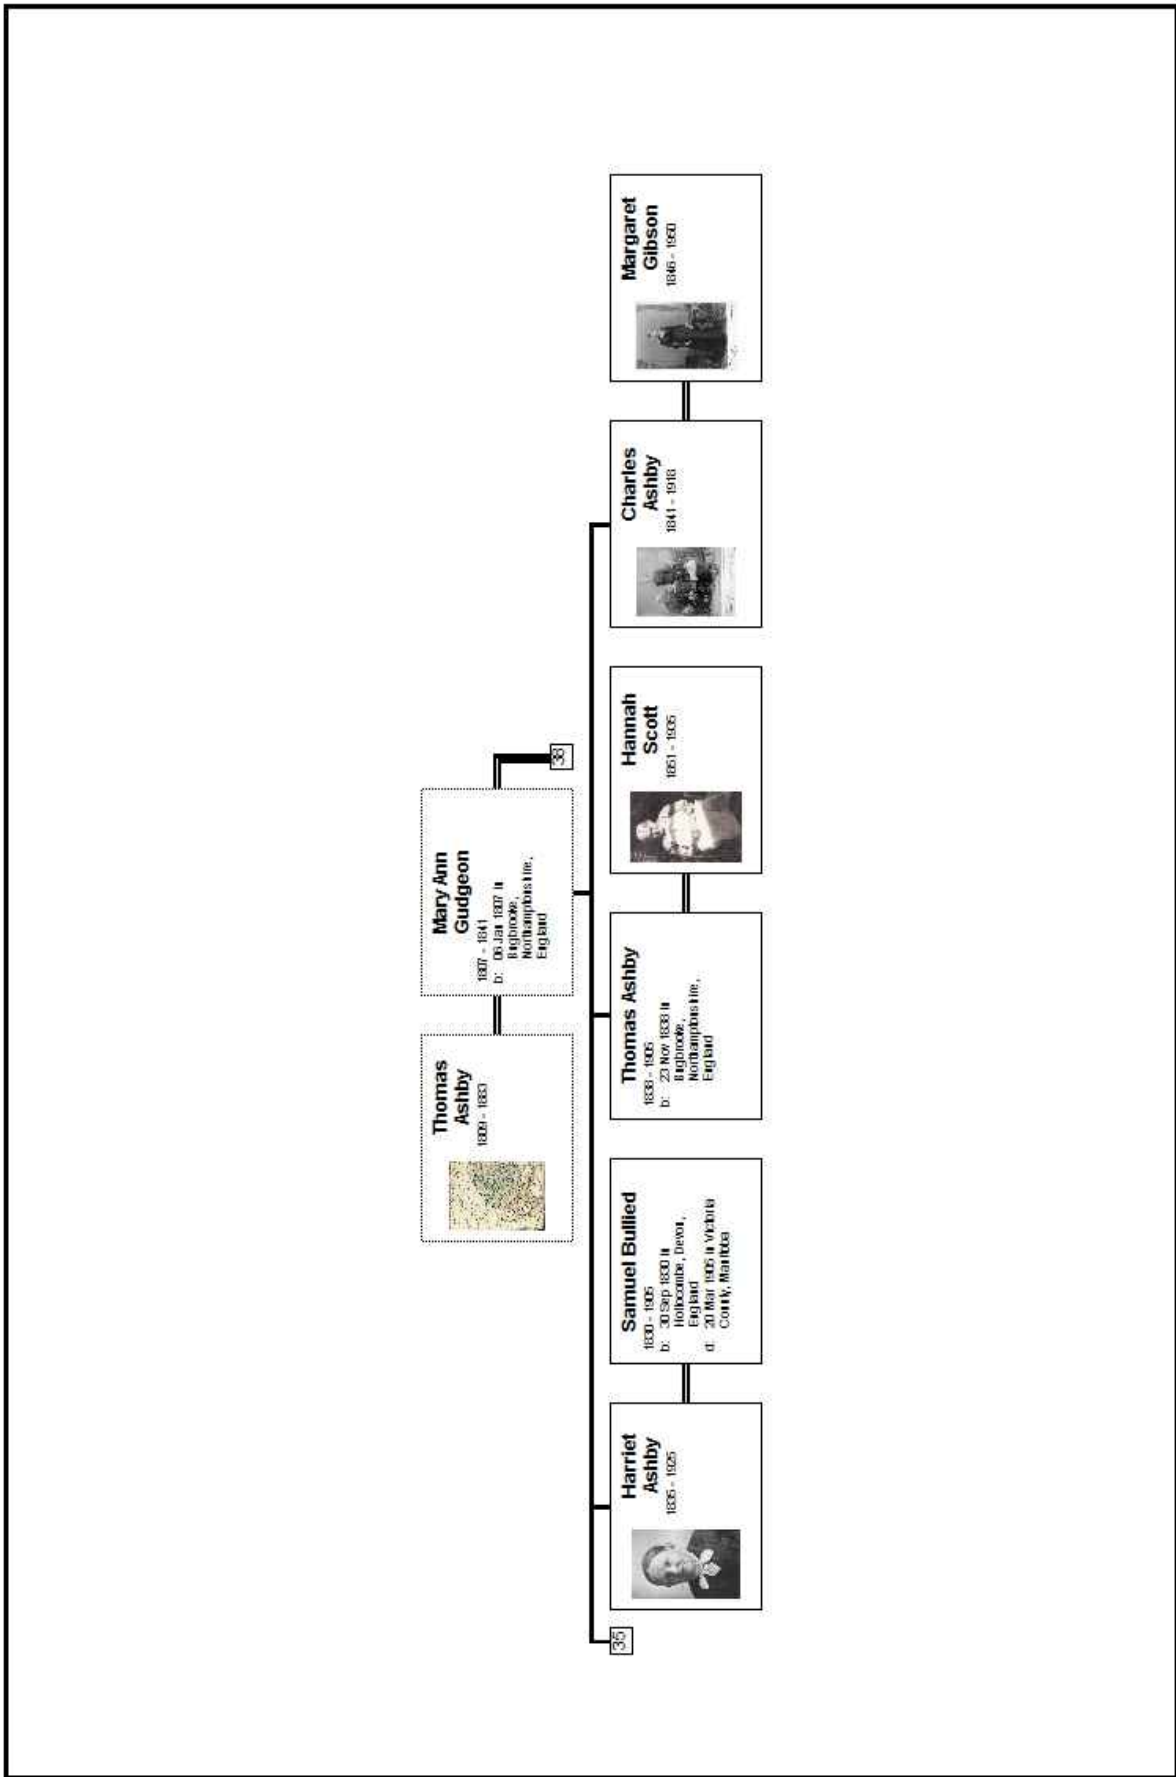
Thomas Ashby
1809 - 1883

Mary Ann Gudgeon
1807 - 1841
b: 06 Jan 1807 in Brigbrooke, Northamptonshire, England

38

Harriet Ashby
1835 - 1925

Samuel Bullied
1830 - 1905
b: 30 Sep 1830 in Hollocombe, Devon, England
d: 20 Mar 1905 in Victoria County, Manitoba

Thomas Ashby
1838 - 1905
b: 23 Nov 1838 in Brigbrooke, Northamptonshire, England

Hannah Scott
1851 - 1905

Charles Ashby
1841 - 1918

Margaret Gibson
1846 - 1960

35